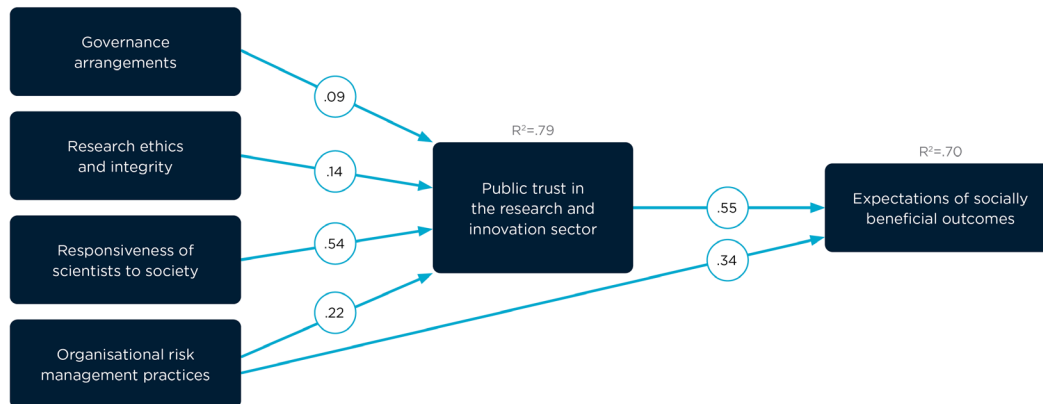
Governance arrangements

Research ethics and integrity

Responsiveness of scientists to society

Organisational risk management practices

.09

.14

.54

.22

$R^2$=.79

Public trust in the research and innovation sector

.55

.34

$R^2$=.70

Expectations of socially beneficial outcomes